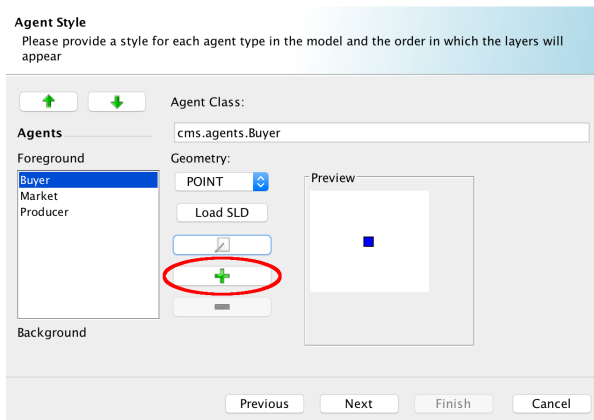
Agent Style
Please provide a style for each agent type in the model and the order in which the layers will appear

Agents

Foreground

Buyer
Market
Producer

Background

Agent Class:

cms.agents.Buyer

Geometry:

POINT

Load SLD

Preview

Previous

Next

Finish

Cancel